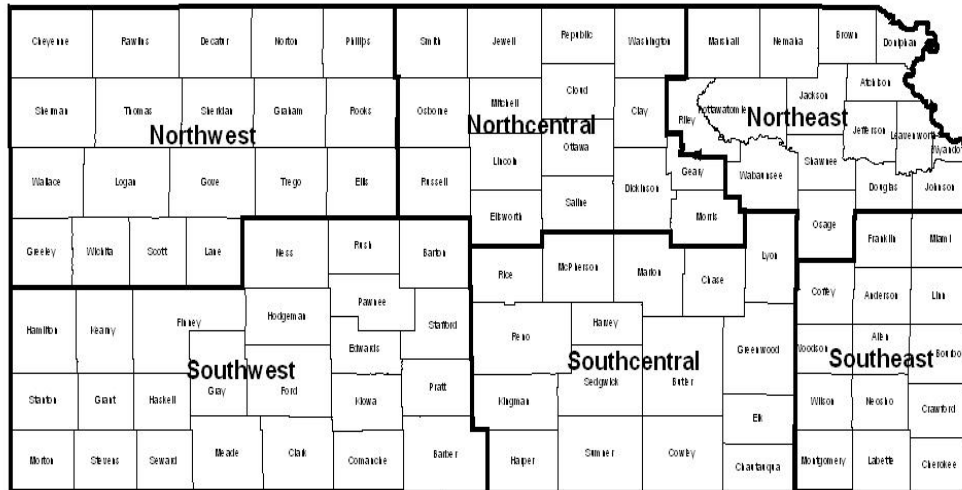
Cheyenne
Rawlins
Decatur
Norton
Phillips
Smith
Jewell
Republic
Washington
Marshall
Nemaha
Brown
Doniphan
Sherman
Thomas
Sheridan
Graham
Rooks
Osborne
Mitchell
Cloud
Clay
Riley
Pottawatomie
Jackson
Atchison
Northwest
Northcentral
Northeast
Jefferson
Leavenworth
Wyandotte
Wallace
Logan
Gove
Trego
Ellis
Russell
Lincoln
Ottawa
Dickinson
Geary
Wabaunsee
Shawnee
Douglas
Johnson
Ellsworth
Saline
Morris
Osage
Greeley
Wichita
Scott
Lane
Ness
Rush
Barton
Franklin
Miami
Rice
McPherson
Marion
Chase
Lyon
Pawnee
Hamilton
Kearny
Finney
Hodgeman
Stafford
Coffey
Anderson
Linn
Harvey
Reno
Edwards
Greenwood
Woodson
Allen
Bourbon
Southwest
Southcentral
Southeast
Stanton
Grant
Haskell
Gray
Ford
Kiowa
Pratt
Kingman
Sedgwick
Butler
Wilson
Neosho
Crawford
Elk
Morton
Stevens
Seward
Meade
Clark
Comanche
Barber
Harper
Sumner
Cowley
Chautauqua
Montgomery
Labette
Cherokee